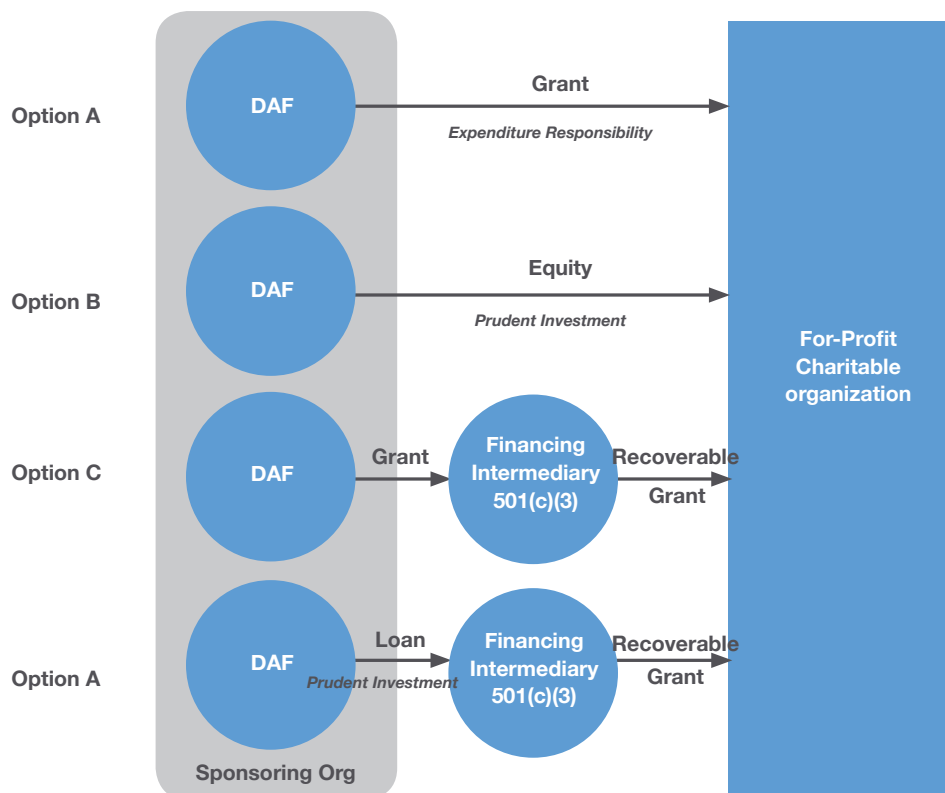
Option A

DAF

Grant

Expenditure Responsibility

Option B

DAF

Equity

Prudent Investment

For-Profit Charitable organization

Option C

DAF

Grant

Financing Intermediary 501(c)(3)

Recoverable Grant

Option A

DAF

Loan

Prudent Investment

Financing Intermediary 501(c)(3)

Recoverable Grant

Sponsoring Org